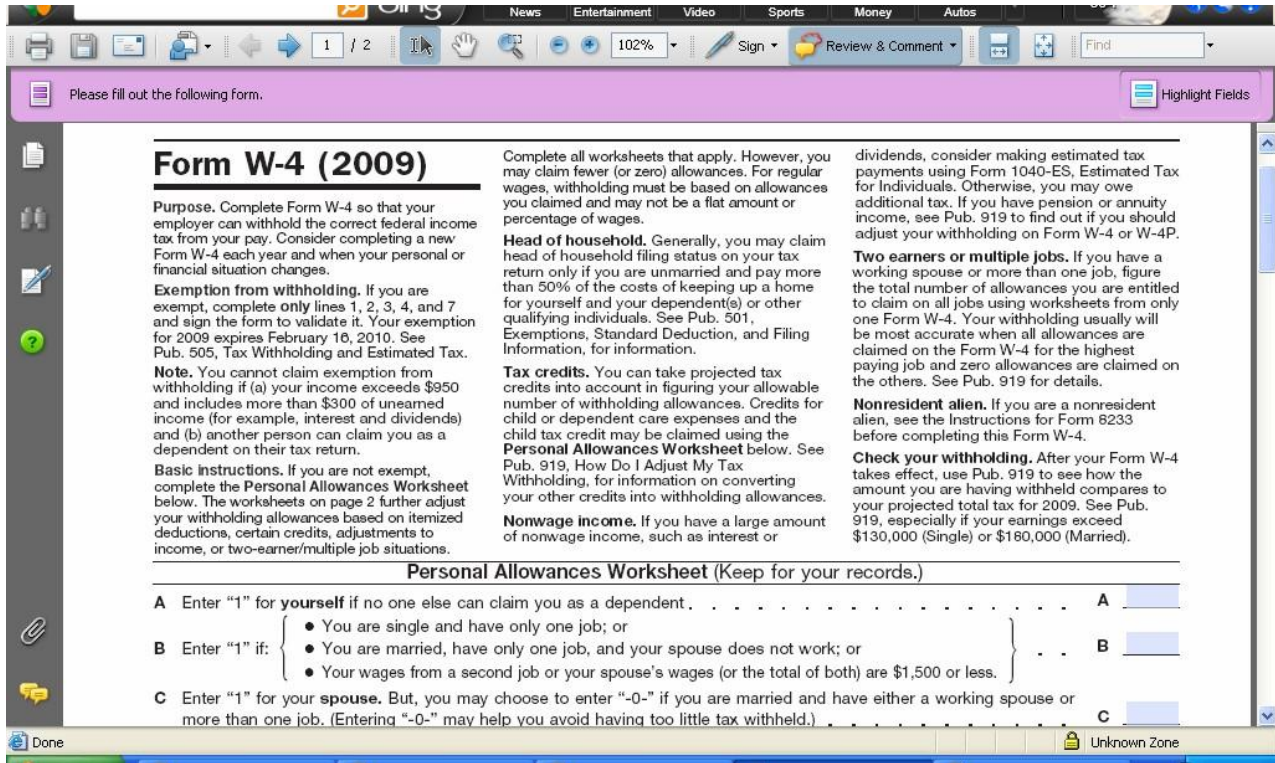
News Entertainment Video Sports Money Autos

1 / 2 102% Sign Review & Comment Find

Please fill out the following form.

Highlight Fields

Form W-4 (2009)

Purpose. Complete Form W-4 so that your employer can withhold the correct federal income tax from your pay. Consider completing a new Form W-4 each year and when your personal or financial situation changes.

Exemption from withholding. If you are exempt, complete only lines 1, 2, 3, 4, and 7 and sign the form to validate it. Your exemption for 2009 expires February 16, 2010. See Pub. 505, Tax Withholding and Estimated Tax.

Note. You cannot claim exemption from withholding if (a) your income exceeds $950 and includes more than $300 of unearned income (for example, interest and dividends) and (b) another person can claim you as a dependent on their tax return.

Basic instructions. If you are not exempt, complete the Personal Allowances Worksheet below. The worksheets on page 2 further adjust your withholding allowances based on itemized deductions, certain credits, adjustments to income, or two-earner/multiple job situations.

Complete all worksheets that apply. However, you may claim fewer (or zero) allowances. For regular wages, withholding must be based on allowances you claimed and may not be a flat amount or percentage of wages.

Head of household. Generally, you may claim head of household filing status on your tax return only if you are unmarried and pay more than 50% of the costs of keeping up a home for yourself and your dependent(s) or other qualifying individuals. See Pub. 501, Exemptions, Standard Deduction, and Filing Information, for information.

Tax credits. You can take projected tax credits into account in figuring your allowable number of withholding allowances. Credits for child or dependent care expenses and the child tax credit may be claimed using the Personal Allowances Worksheet below. See Pub. 919, How Do I Adjust My Tax Withholding, for information on converting your other credits into withholding allowances.

Nonwage income. If you have a large amount of nonwage income, such as interest or

dividends, consider making estimated tax payments using Form 1040-ES, Estimated Tax for Individuals. Otherwise, you may owe additional tax. If you have pension or annuity income, see Pub. 919 to find out if you should adjust your withholding on Form W-4 or W-4P.

Two earners or multiple jobs. If you have a working spouse or more than one job, figure the total number of allowances you are entitled to claim on all jobs using worksheets from only one Form W-4. Your withholding usually will be most accurate when all allowances are claimed on the Form W-4 for the highest paying job and zero allowances are claimed on the others. See Pub. 919 for details.

Nonresident alien. If you are a nonresident alien, see the Instructions for Form 8233 before completing this Form W-4.

Check your withholding. After your Form W-4 takes effect, use Pub. 919 to see how the amount you are having withheld compares to your projected total tax for 2009. See Pub. 919, especially if your earnings exceed $130,000 (Single) or $180,000 (Married).

Personal Allowances Worksheet (Keep for your records.)

A Enter "1" for yourself if no one else can claim you as a dependent . . . . . . . . . . . . . . A

B Enter "1" if: • You are single and have only one job; or
• You are married, have only one job, and your spouse does not work; or
• Your wages from a second job or your spouse's wages (or the total of both) are $1,500 or less. . . B

C Enter "1" for your spouse. But, you may choose to enter "-0-" if you are married and have either a working spouse or more than one job. (Entering "-0-" may help you avoid having too little tax withheld.) . . . . . . . C

Done Unknown Zone